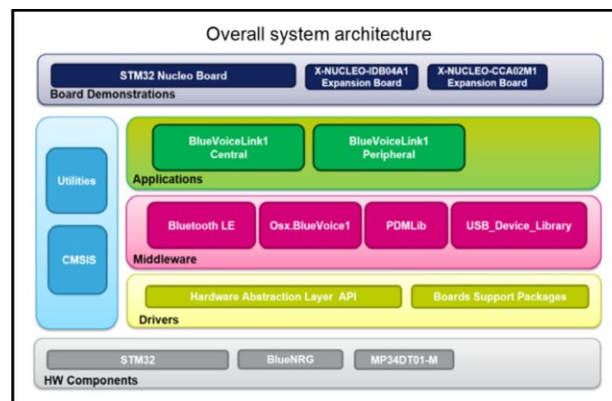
Overall system architecture

STM32 Nucleo Board
X-NUCLEO-IDB04A1 Expansion Board
X-NUCLEO-CCA02M1 Expansion Board
Board Demonstrations

Utilities
CMSIS

BlueVoiceLink1 Central
BlueVoiceLink1 Peripheral
Applications

Bluetooth LE
Osx.BlueVoice1
PDMLib
USB_Device_Library
Middleware

Hardware Abstraction Layer API
Boards Support Packages
Drivers

STM32
BlueNRG
MP34DT01-M
HW Components